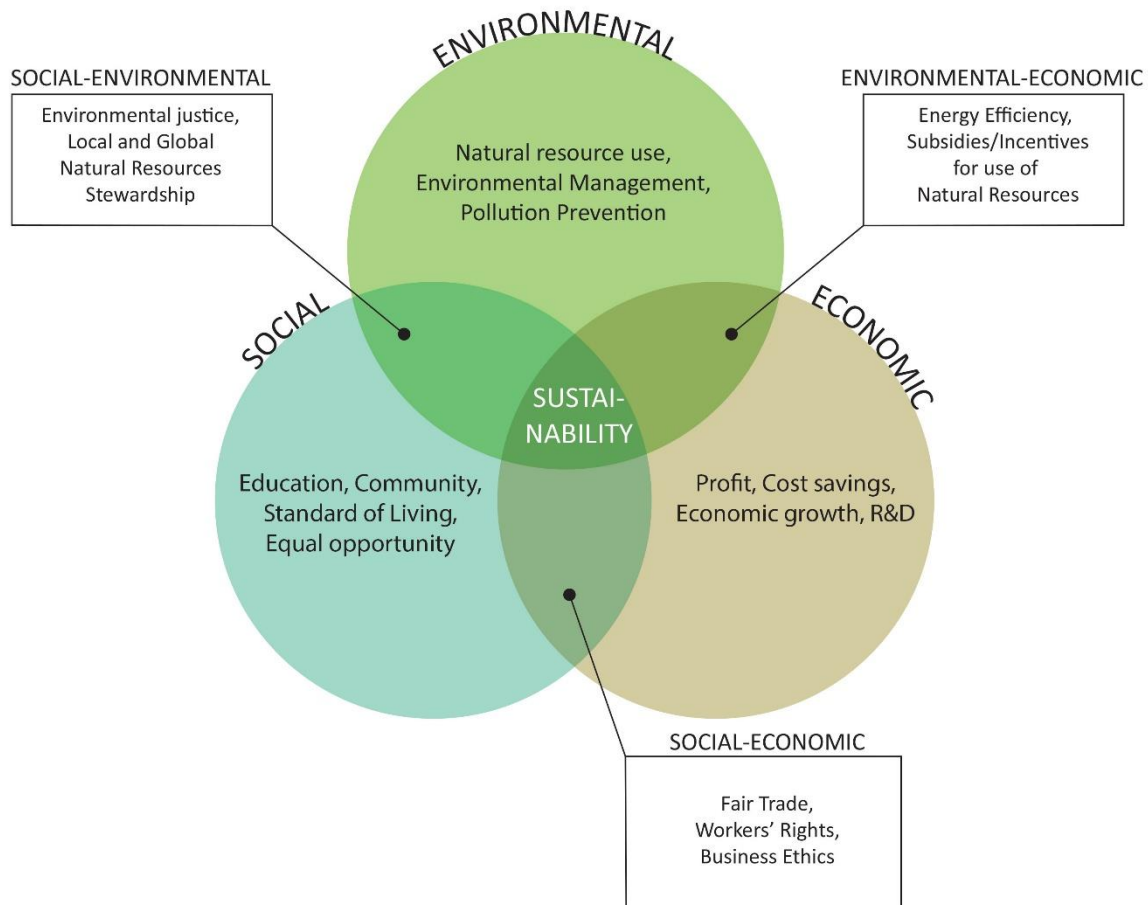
ENVIRONMENTAL

SOCIAL-ENVIRONMENTAL

Environmental justice, Local and Global Natural Resources Stewardship

ENVIRONMENTAL-ECONOMIC

Energy Efficiency, Subsidies/Incentives for use of Natural Resources

Natural resource use, Environmental Management, Pollution Prevention

SOCIAL

ECONOMIC

SUSTAI-NABILITY

Education, Community, Standard of Living, Equal opportunity

Profit, Cost savings, Economic growth, R&D

SOCIAL-ECONOMIC

Fair Trade, Workers' Rights, Business Ethics